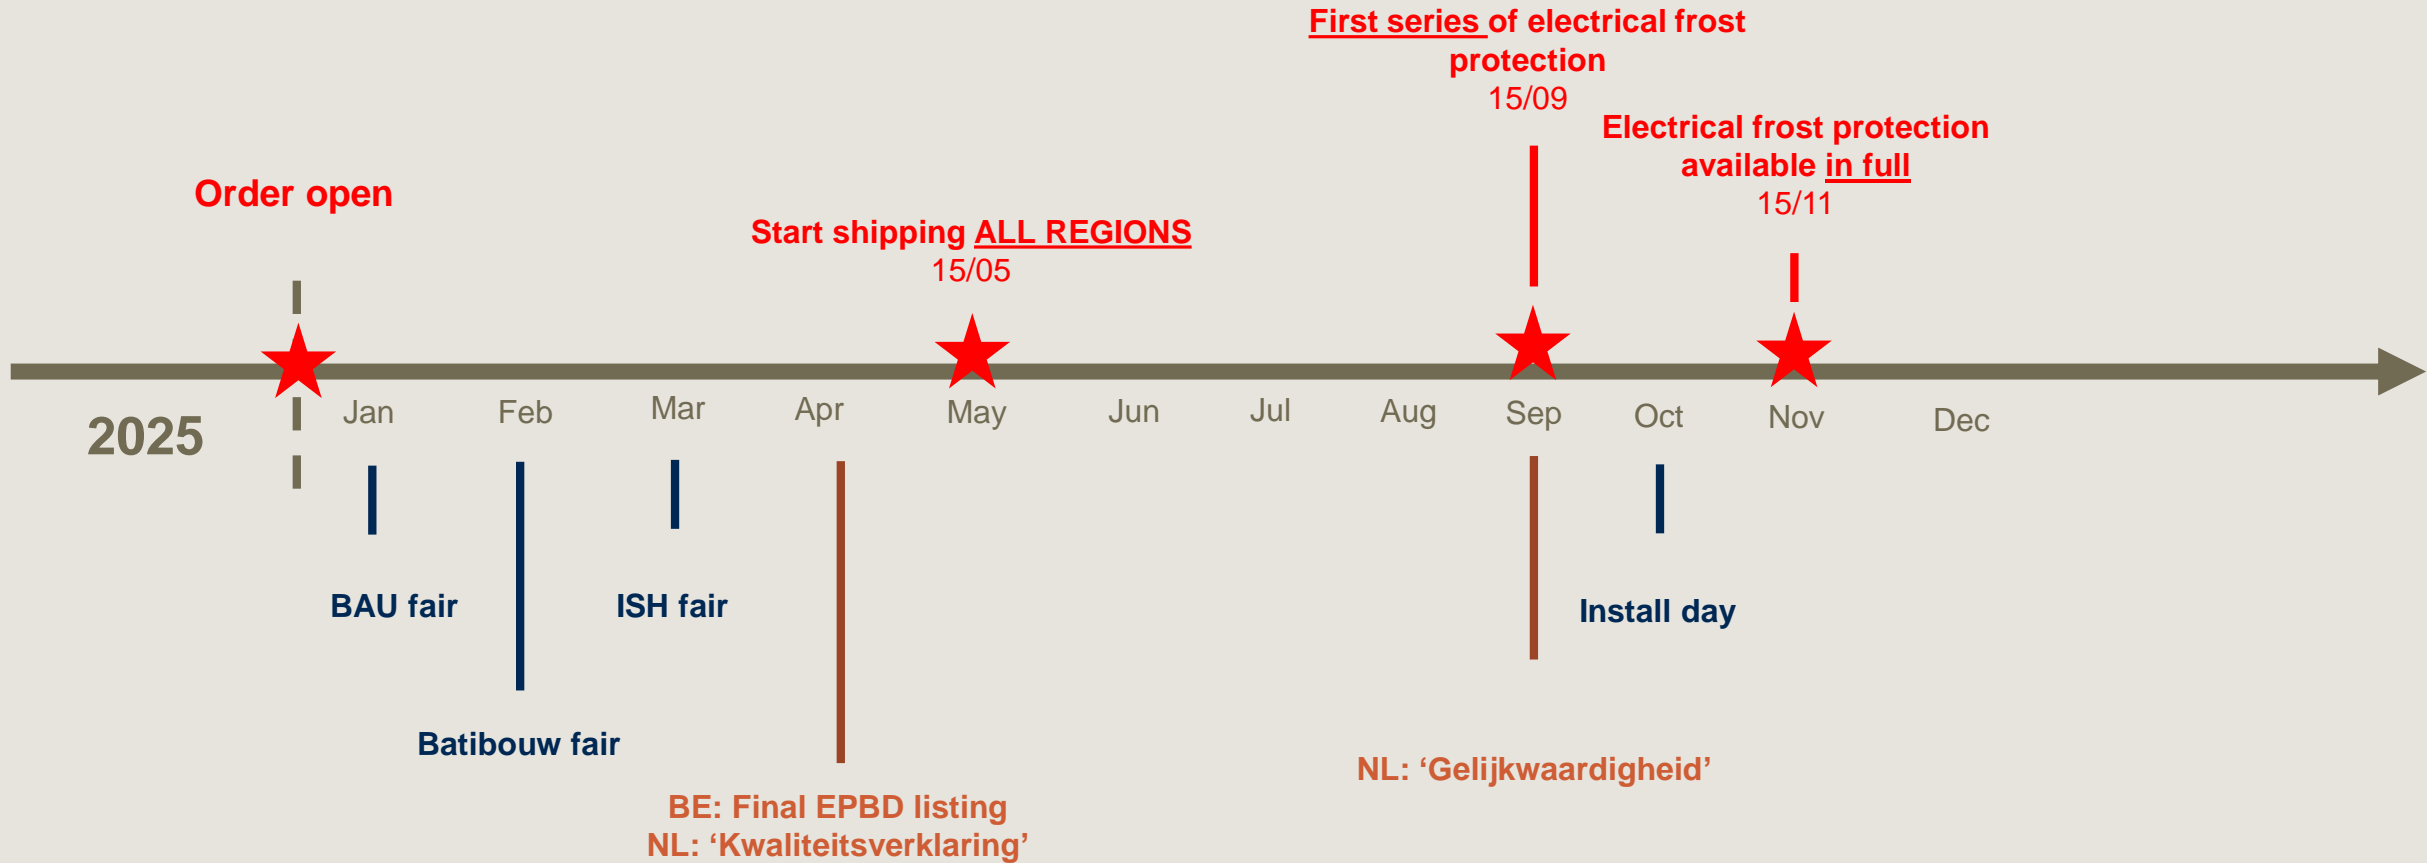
First series of electrical frost protection
15/09

Electrical frost protection available in full
15/11

Order open

Start shipping ALL REGIONS
15/05

2025

Jan Feb Mar Apr May Jun Jul Aug Sep Oct Nov Dec

BAU fair

ISH fair

Install day

Batibouw fair

NL: ‘Gelijkwaardigheid’

BE: Final EPBD listing
NL: ‘Kwaliteitsverklaring’